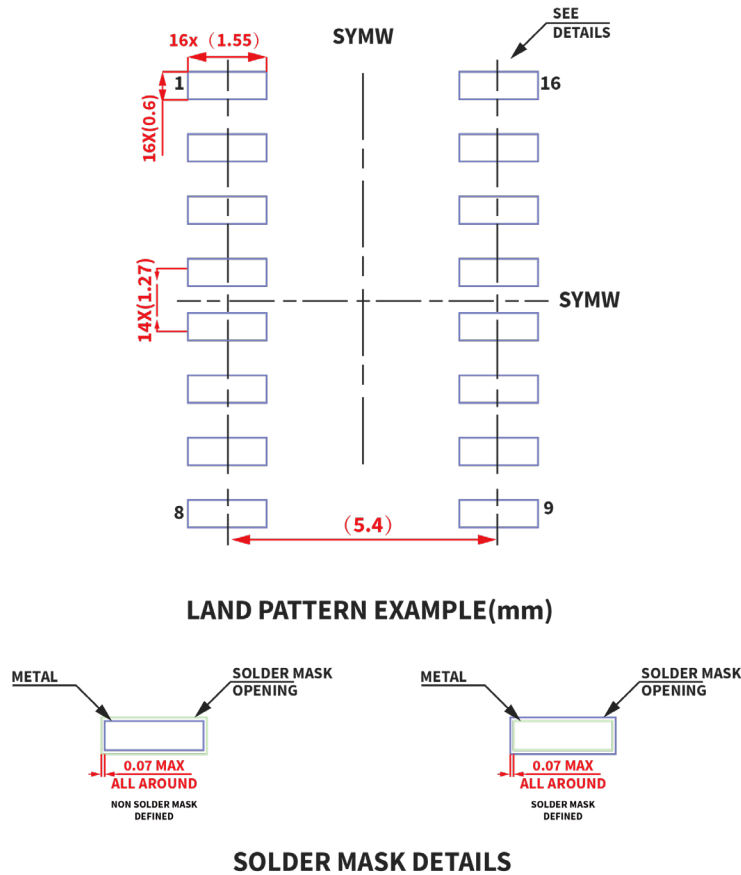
16x（1.55）

SYMW

SEE DETAILS

1

16

16X(0.6)

14X(1.27)

SYMW

8

9

（5.4）

LAND PATTERN EXAMPLE(mm)

METAL

SOLDER MASK OPENING

0.07 MAX ALL AROUND

NON SOLDER MASK DEFINED

METAL

SOLDER MASK OPENING

0.07 MAX ALL AROUND

SOLDER MASK DEFINED

SOLDER MASK DETAILS